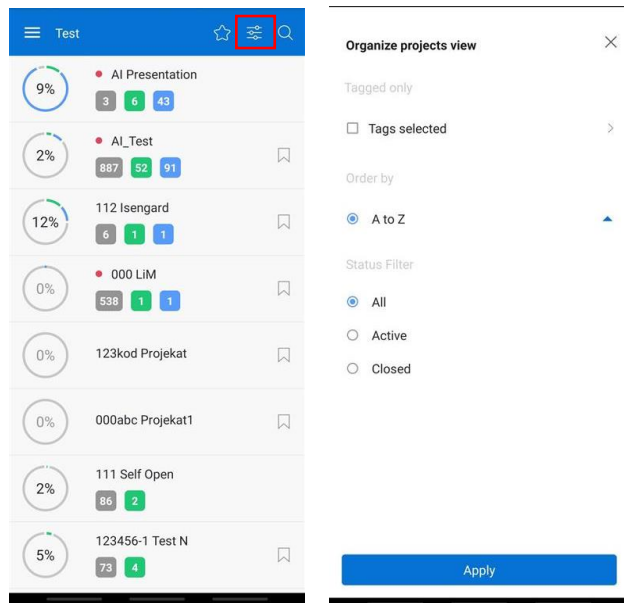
Test

9%
AI Presentation
3 6 43

2%
AI_Test
887 52 91

12%
112 Isengard
6 1 1

0%
000 LiM
538 1 1

0%
123kod Projekat

0%
000abc Projekat1

2%
111 Self Open
86 2

5%
123456-1 Test N
73 4

Organize projects view

Tagged only

Tags selected

Order by

A to Z

Status Filter

All

Active

Closed

Apply